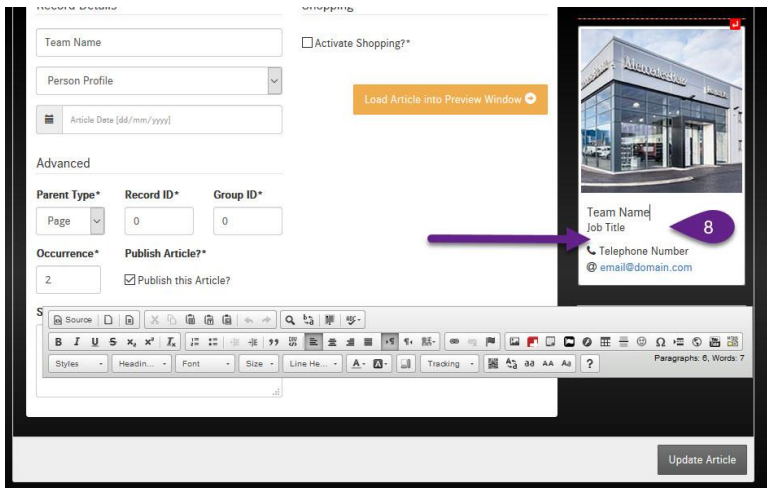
Record Details

Shopping

Team Name

Activate Shopping?*

Person Profile

Load Article into Preview Window

Article Date [dd/mm/yyyy]

Advanced

Parent Type*

Record ID*

Group ID*

Page

0

0

Occurrence*

Publish Article?*

2

Publish this Article?

Source

Styles

Headin...

Font

Size

Line He...

Tracking

?

Paragraphs: 6, Words: 7

Mercedes-Benz

Team Name

Job Title

8

Telephone Number

@ email@domain.com

Update Article